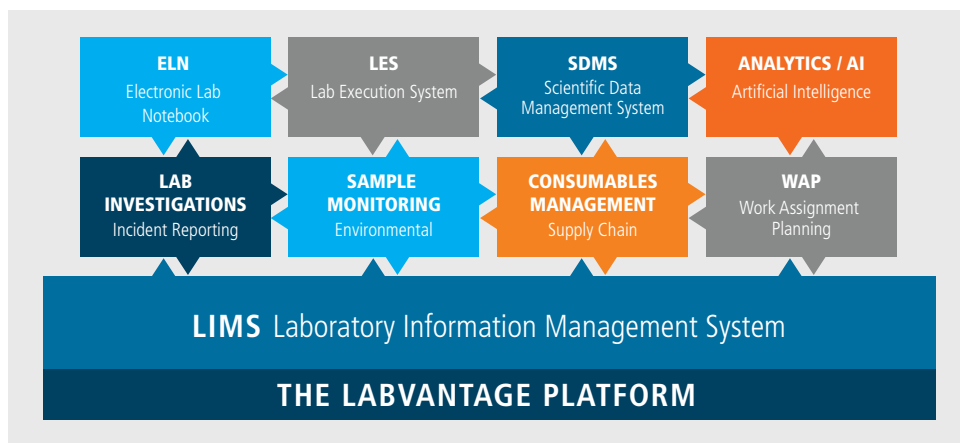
ELN
Electronic Lab Notebook

LES
Lab Execution System

SDMS
Scientific Data Management System

ANALYTICS / AI
Artificial Intelligence

LAB INVESTIGATIONS
Incident Reporting

SAMPLE MONITORING
Environmental

CONSUMABLES MANAGEMENT
Supply Chain

WAP
Work Assignment Planning

LIMS Laboratory Information Management System

THE LABVANTAGE PLATFORM